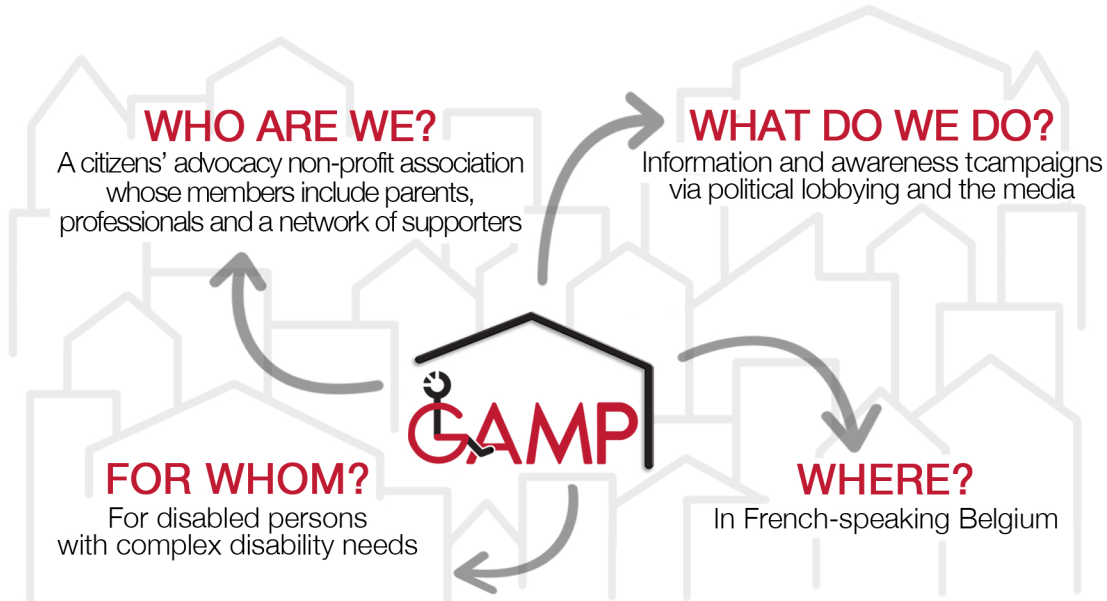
WHO ARE WE?
A citizens' advocacy non-profit association whose members include parents, professionals and a network of supporters

WHAT DO WE DO?
Information and awareness tcampaigns via political lobbying and the media

GAMP

FOR WHOM?
For disabled persons with complex disability needs

WHERE?
In French-speaking Belgium